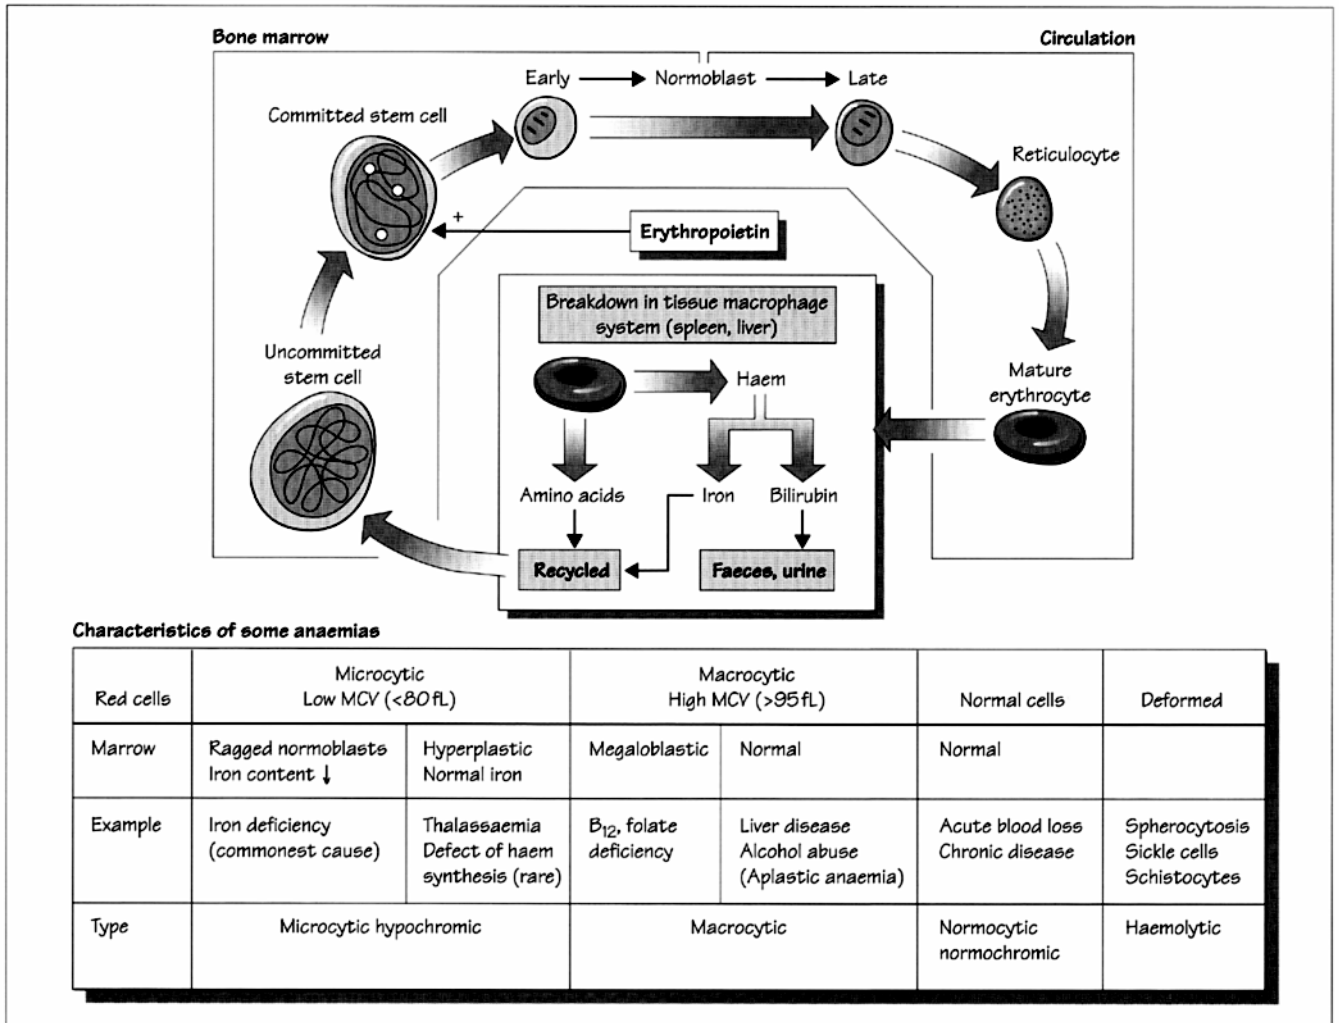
Bone marrow

Circulation

Early → Normoblast → Late

Committed stem cell

Reticulocyte

+

Erythropoietin

Breakdown in tissue macrophage system (spleen, liver)

Haem

Uncommitted stem cell

Mature erythrocyte

Amino acids

Iron

Bilirubin

Recycled

Faeces, urine

Characteristics of some anaemias

| Red cells | Microcytic Low MCV (<80 fL) | | Macrocytic High MCV (>95 fL) | | Normal cells | Deformed |
|---|---|---|---|---|---|---|
| Marrow | Ragged normoblasts Iron content ↓ | Hyperplastic Normal iron | Megaloblastic | Normal | Normal | |
| Example | Iron deficiency (commonest cause) | Thalassaemia Defect of haem synthesis (rare) | $B_{12}$, folate deficiency | Liver disease Alcohol abuse (Aplastic anaemia) | Acute blood loss Chronic disease | Spherocytosis Sickle cells Schistocytes |
| Type | Microcytic hypochromic | | Macrocytic | | Normocytic normochromic | Haemolytic |